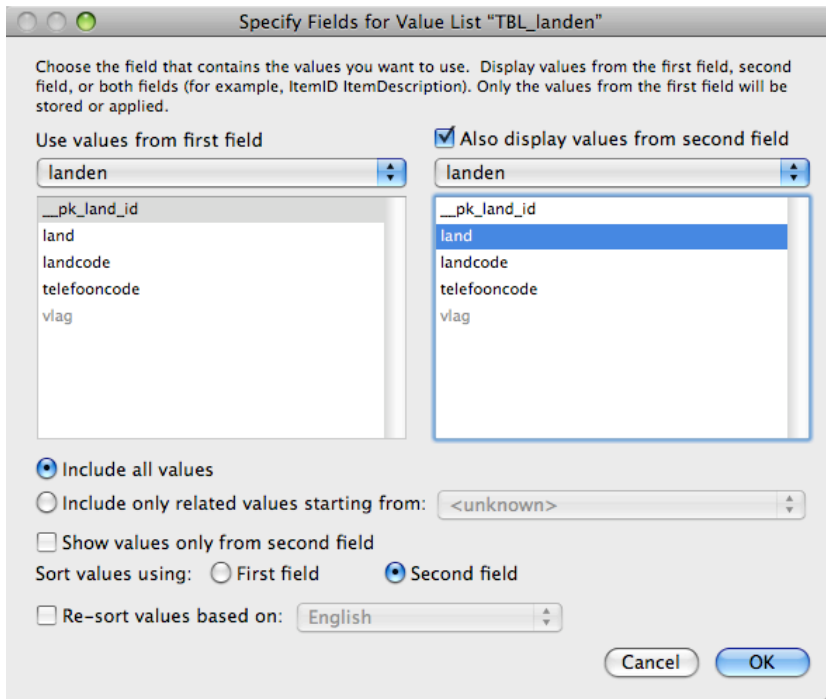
Specify Fields for Value List "TBL_landen"

Choose the field that contains the values you want to use. Display values from the first field, second field, or both fields (for example, ItemID ItemDescription). Only the values from the first field will be stored or applied.

Use values from first field

landen

__pk_land_id
land
landcode
telefooncode
vlag

Also display values from second field

landen

__pk_land_id
land
landcode
telefooncode
vlag

Include all values

Include only related values starting from: <unknown>

Show values only from second field

Sort values using: First field Second field

Re-sort values based on: English

Cancel OK